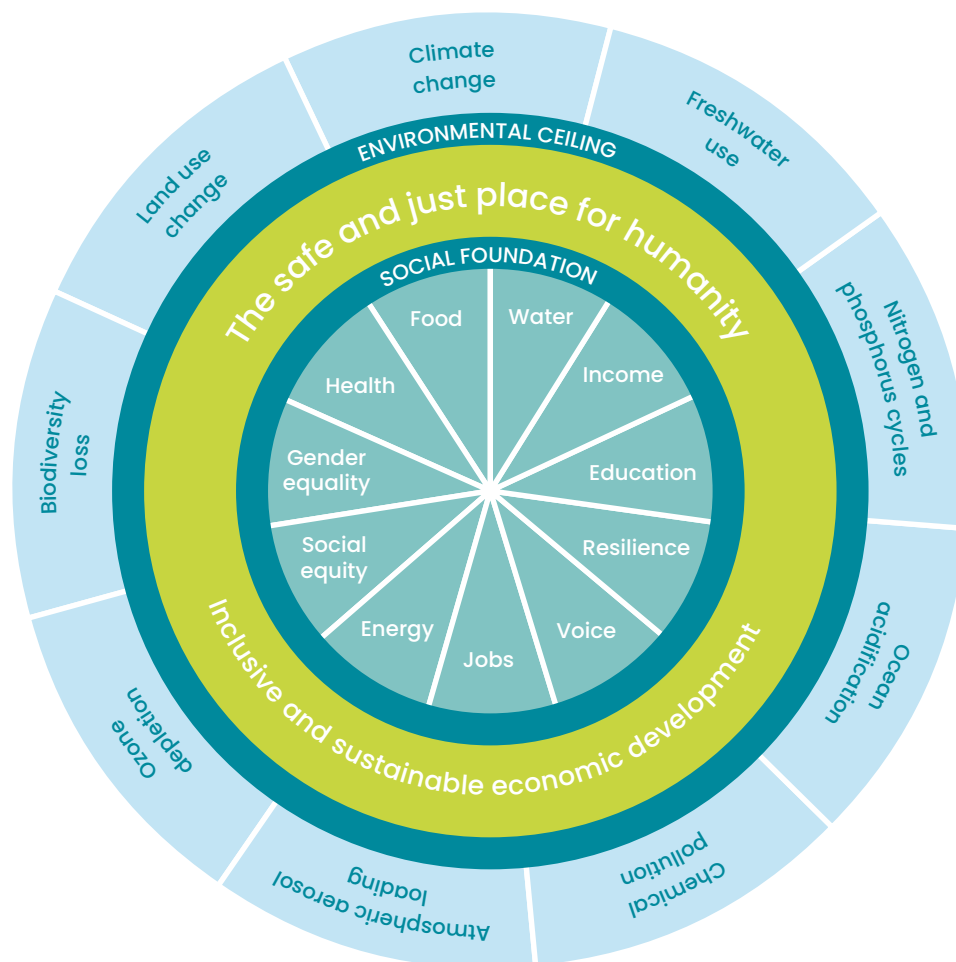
Climate change

Freshwater use

Nitrogen and phosphorus cycles

Ocean acidification

Chemical pollution

Atmospheric aerosol loading

Ozone depletion

Biodiversity loss

Land use change

ENVIRONMENTAL CEILING

The safe and just place for humanity

SOCIAL FOUNDATION

Food

Water

Income

Education

Resilience

Voice

Jobs

Energy

Social equity

Gender equality

Health

Inclusive and sustainable economic development